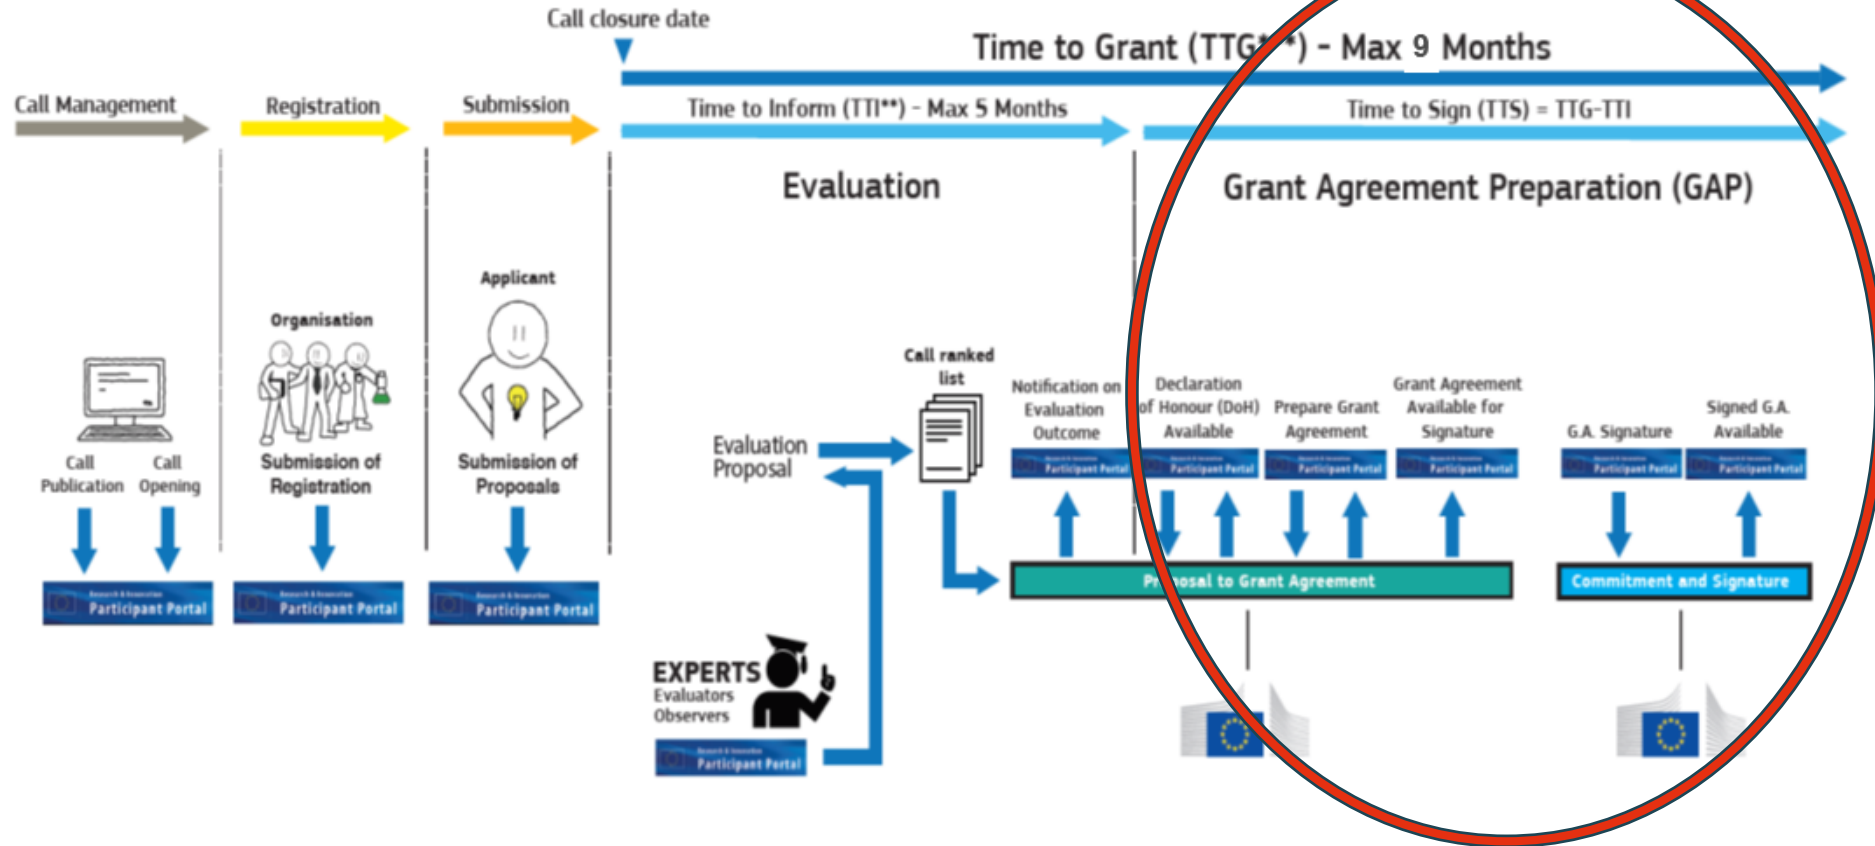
Call closure date

Time to Grant (TTG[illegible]*) - Max 9 Months

Call Management

Registration

Submission

Time to Inform (TTI**) - Max 5 Months

Time to Sign (TTS) = TTG-TTI

Evaluation

Grant Agreement Preparation (GAP)

Applicant

Organisation

Call Publication

Call Opening

Submission of Registration

Submission of Proposals

Participant Portal

Participant Portal

Participant Portal

Evaluation Proposal

Call ranked list

Notification on Evaluation Outcome

Declaration of Honour (DoH) Available

Prepare Grant Agreement

Grant Agreement Available for Signature

G.A. Signature

Signed G.A. Available

Participant Portal

Participant Portal

Participant Portal

Participant Portal

Participant Portal

Participant Portal

Pr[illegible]osal to Grant Agreement

Commitment and Signature

EXPERTS
Evaluators
Observers

Participant Portal